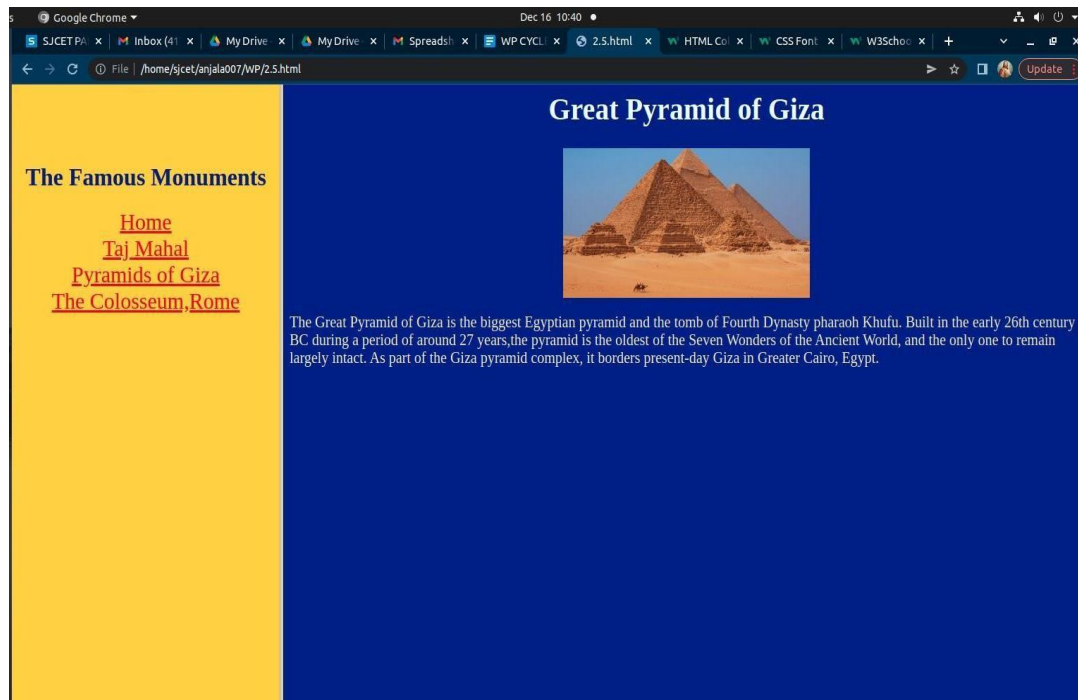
s Google Chrome ▾ Dec 16 10:40 ●

SJCET PA × | Inbox (41 × | My Drive × | My Drive × | Spreadsh × | WP CYCL × | 2.5.html × | HTML Co × | CSS Font × | W3Schoo × | +

File | /home/sjcet/anjala007/WP/2.5.html

Update

The Famous Monuments

Home
Taj Mahal
Pyramids of Giza
The Colosseum,Rome

Great Pyramid of Giza

The Great Pyramid of Giza is the biggest Egyptian pyramid and the tomb of Fourth Dynasty pharaoh Khufu. Built in the early 26th century BC during a period of around 27 years,the pyramid is the oldest of the Seven Wonders of the Ancient World, and the only one to remain largely intact. As part of the Giza pyramid complex, it borders present-day Giza in Greater Cairo, Egypt.